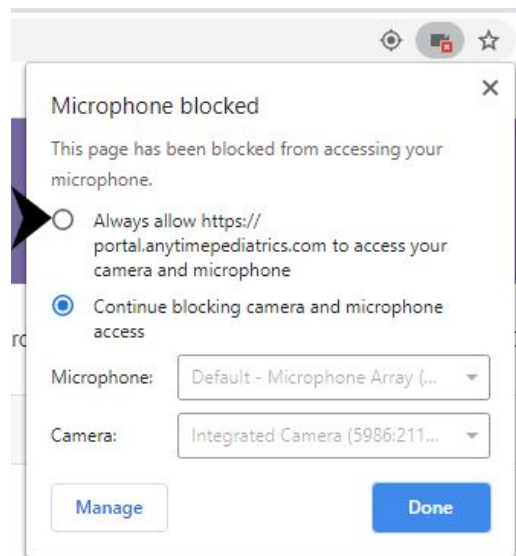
×
Microphone blocked

This page has been blocked from accessing your microphone.

Always allow https://portal.anytimepediatrics.com to access your camera and microphone

Continue blocking camera and microphone access

rc

Microphone: Default - Microphone Array (...

Camera: Integrated Camera (5986:211...

Manage

Done